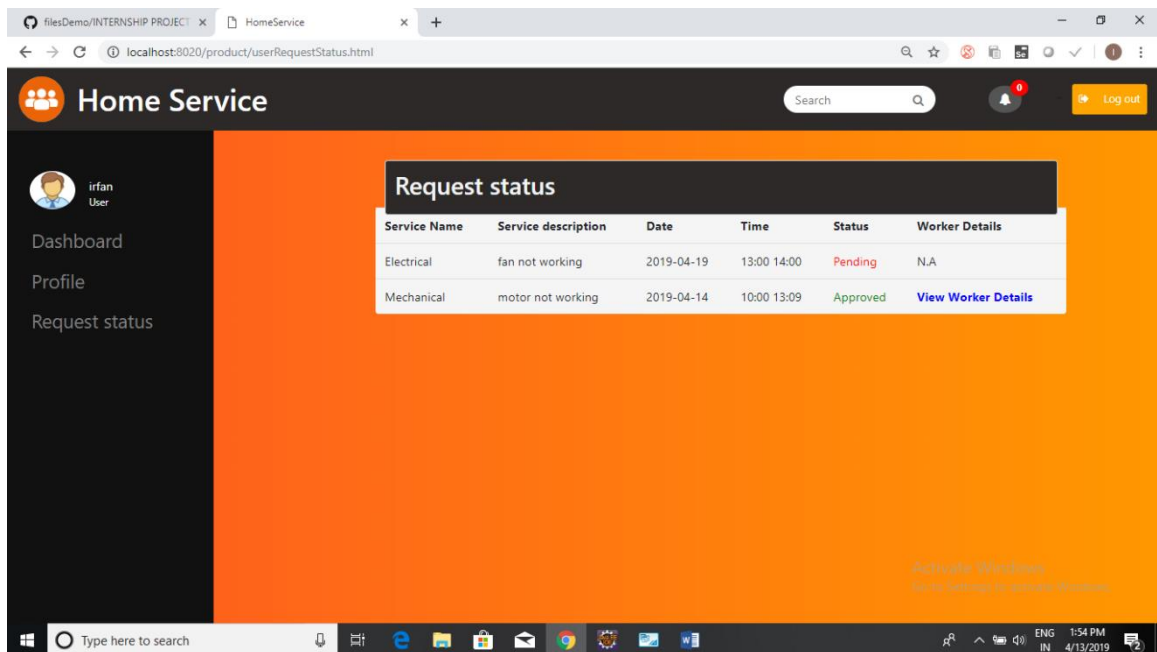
filesDemo/INTERNSHIP PROJECT ×
HomeService ×
+
localhost:8020/product/userRequestStatus.html

Home Service
Search
0
Log out

irfan
User
Dashboard
Profile
Request status

Request status

| Service Name | Service description | Date | Time | Status | Worker Details |
|---|---|---|---|---|---|
| Electrical | fan not working | 2019-04-19 | 13:00 14:00 | Pending | N.A |
| Mechanical | motor not working | 2019-04-14 | 10:00 13:09 | Approved | View Worker Details |

Activate Windows
Go to Settings to activate Windows.

Type here to search
ENG IN
1:54 PM
4/13/2019
2